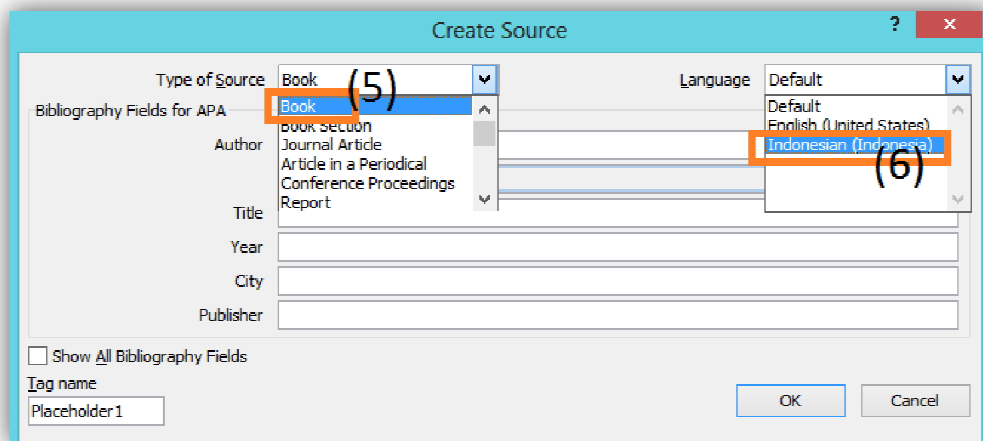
Create Source

?

Type of Source Book

(5)

Language Default

Bibliography Fields for APA

Book
Book Section
Journal Article
Article in a Periodical
Conference Proceedings
Report

Default
English (United States)
Indonesian (Indonesia)

(6)

Author

Title

Year

City

Publisher

Show All Bibliography Fields

Tag name

Placeholder1

OK

Cancel